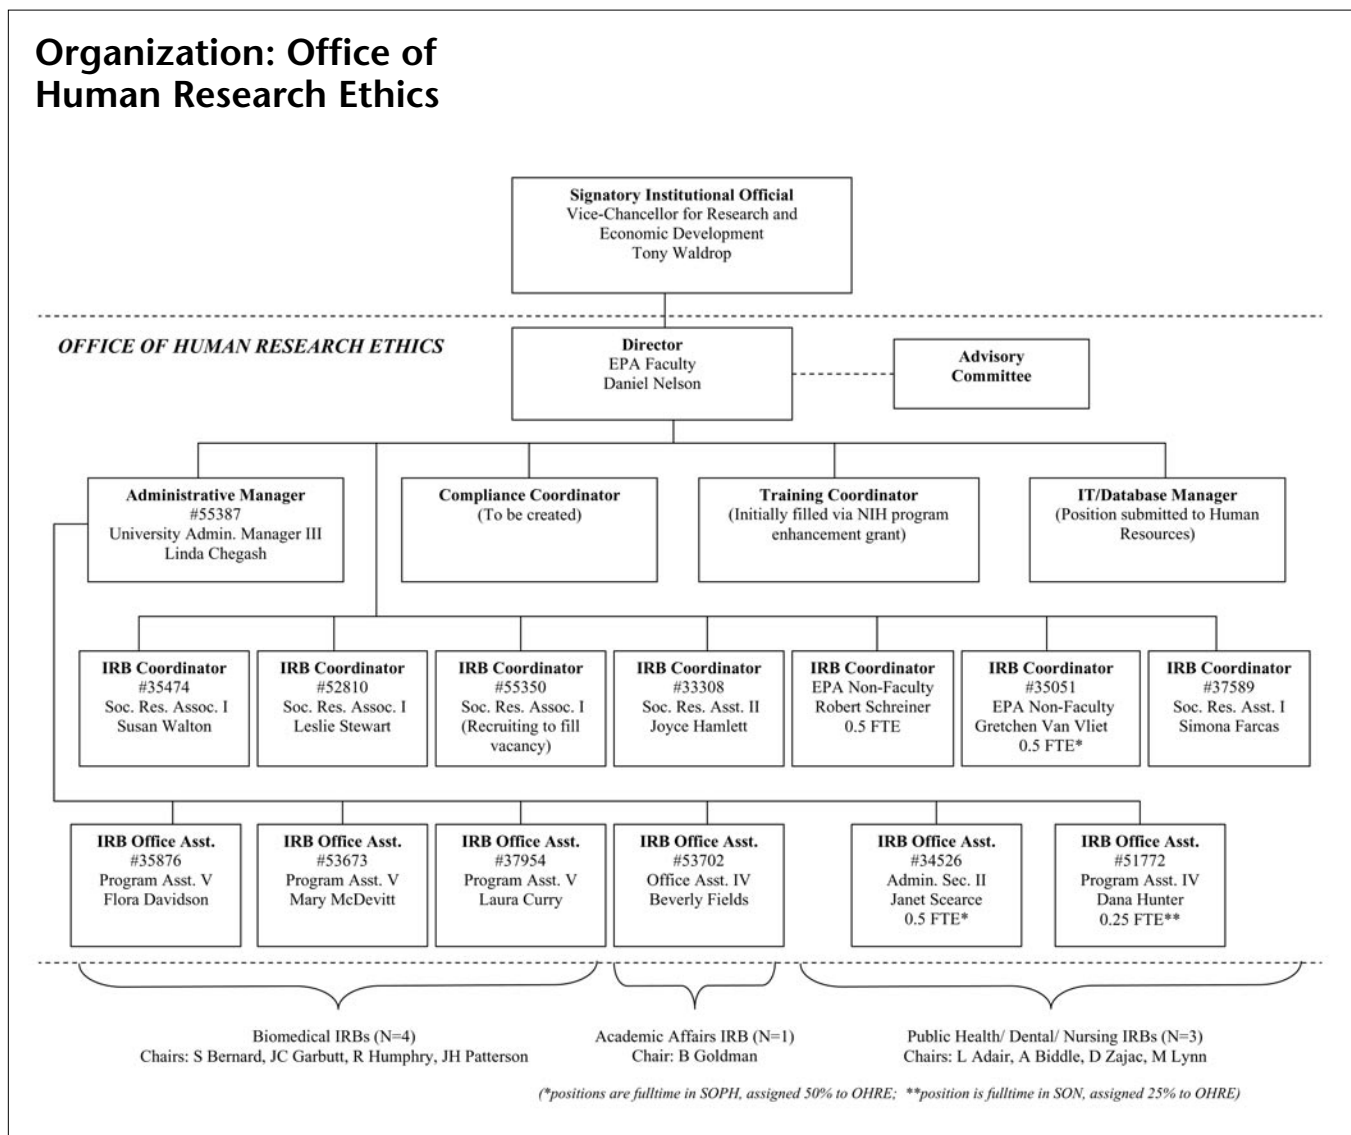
Organization: Office of Human Research Ethics

Signatory Institutional Official
Vice-Chancellor for Research and Economic Development
Tony Waldrop

OFFICE OF HUMAN RESEARCH ETHICS

Director
EPA Faculty
Daniel Nelson

Advisory Committee

Administrative Manager
#55387
University Admin. Manager III
Linda Chegash

Compliance Coordinator
(To be created)

Training Coordinator
(Initially filled via NIH program enhancement grant)

IT/Database Manager
(Position submitted to Human Resources)

IRB Coordinator
#35474
Soc. Res. Assoc. I
Susan Walton

IRB Coordinator
#52810
Soc. Res. Assoc. I
Leslie Stewart

IRB Coordinator
#55350
Soc. Res. Assoc. I
(Recruiting to fill vacancy)

IRB Coordinator
#33308
Soc. Res. Asst. II
Joyce Hamlett

IRB Coordinator
EPA Non-Faculty
Robert Schreiner
0.5 FTE

IRB Coordinator
#35051
EPA Non-Faculty
Gretchen Van Vliet
0.5 FTE*

IRB Coordinator
#37589
Soc. Res. Asst. I
Simona Farcas

IRB Office Asst.
#35876
Program Asst. V
Flora Davidson

IRB Office Asst.
#53673
Program Asst. V
Mary McDevitt

IRB Office Asst.
#37954
Program Asst. V
Laura Curry

IRB Office Asst.
#53702
Office Asst. IV
Beverly Fields

IRB Office Asst.
#34526
Admin. Sec. II
Janet Scearce
0.5 FTE*

IRB Office Asst.
#51772
Program Asst. IV
Dana Hunter
0.25 FTE**

Biomedical IRBs (N=4)
Chairs: S Bernard, JC Garbutt, R Humphry, JH Patterson

Academic Affairs IRB (N=1)
Chair: B Goldman

Public Health/ Dental/ Nursing IRBs (N=3)
Chairs: L Adair, A Biddle, D Zajac, M Lynn

(*positions are fulltime in SOPH, assigned 50% to OHRE; **position is fulltime in SON, assigned 25% to OHRE)